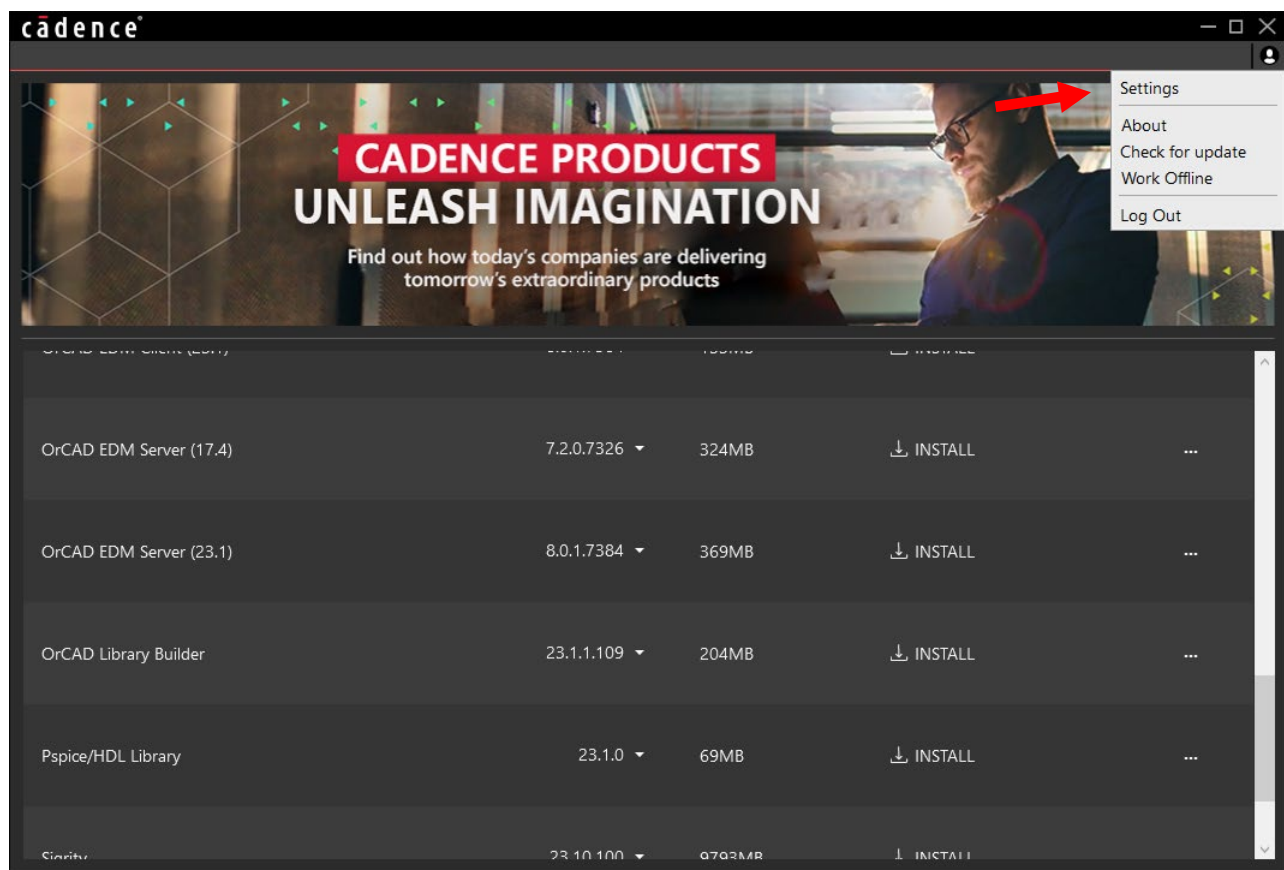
cādence

Settings
About
Check for update
Work Offline
Log Out

CADENCE PRODUCTS
UNLEASH IMAGINATION
Find out how today's companies are delivering tomorrow's extraordinary products

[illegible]

OrCAD EDM Server (17.4) 7.2.0.7326 324MB INSTALL ...

OrCAD EDM Server (23.1) 8.0.1.7384 369MB INSTALL ...

OrCAD Library Builder 23.1.1.109 204MB INSTALL ...

Pspice/HDL Library 23.1.0 69MB INSTALL ...

Sigrity 23.10.100 9793MB INSTALL